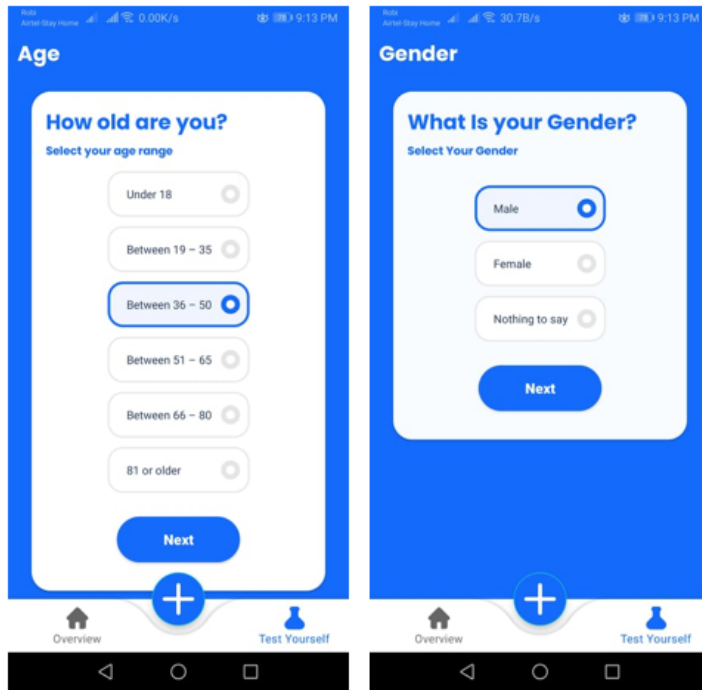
Robi
Airtel-Stay Home 0.00K/s 9:13 PM

Age

How old are you?

Select your age range

Under 18

Between 19 – 35

Between 36 – 50

Between 51 – 65

Between 66 – 80

81 or older

Next

Overview

Test Yourself

Robi
Airtel-Stay Home 30.7B/s 9:13 PM

Gender

What Is your Gender?

Select Your Gender

Male

Female

Nothing to say

Next

Overview

Test Yourself